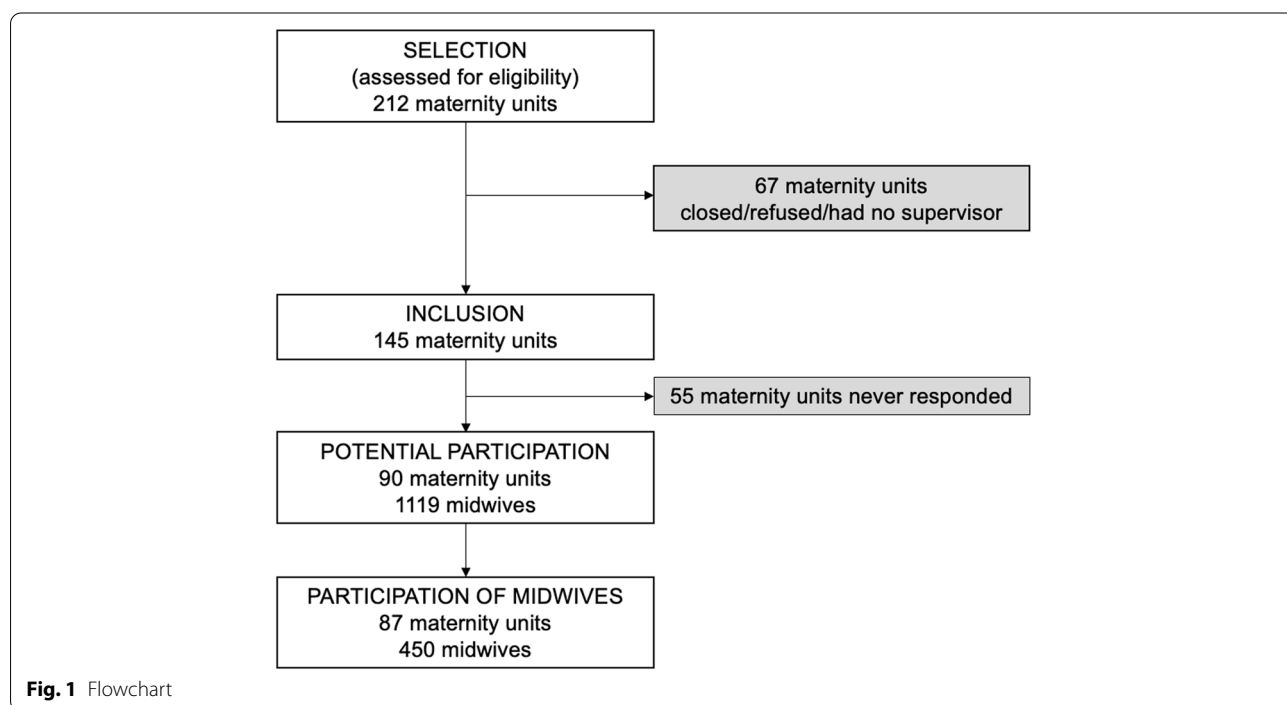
SELECTION
(assessed for eligibility)
212 maternity units

67 maternity units
closed/refused/had no supervisor

INCLUSION
145 maternity units

55 maternity units never responded

POTENTIAL PARTICIPATION
90 maternity units
1119 midwives

PARTICIPATION OF MIDWIVES
87 maternity units
450 midwives

**Fig. 1** Flowchart